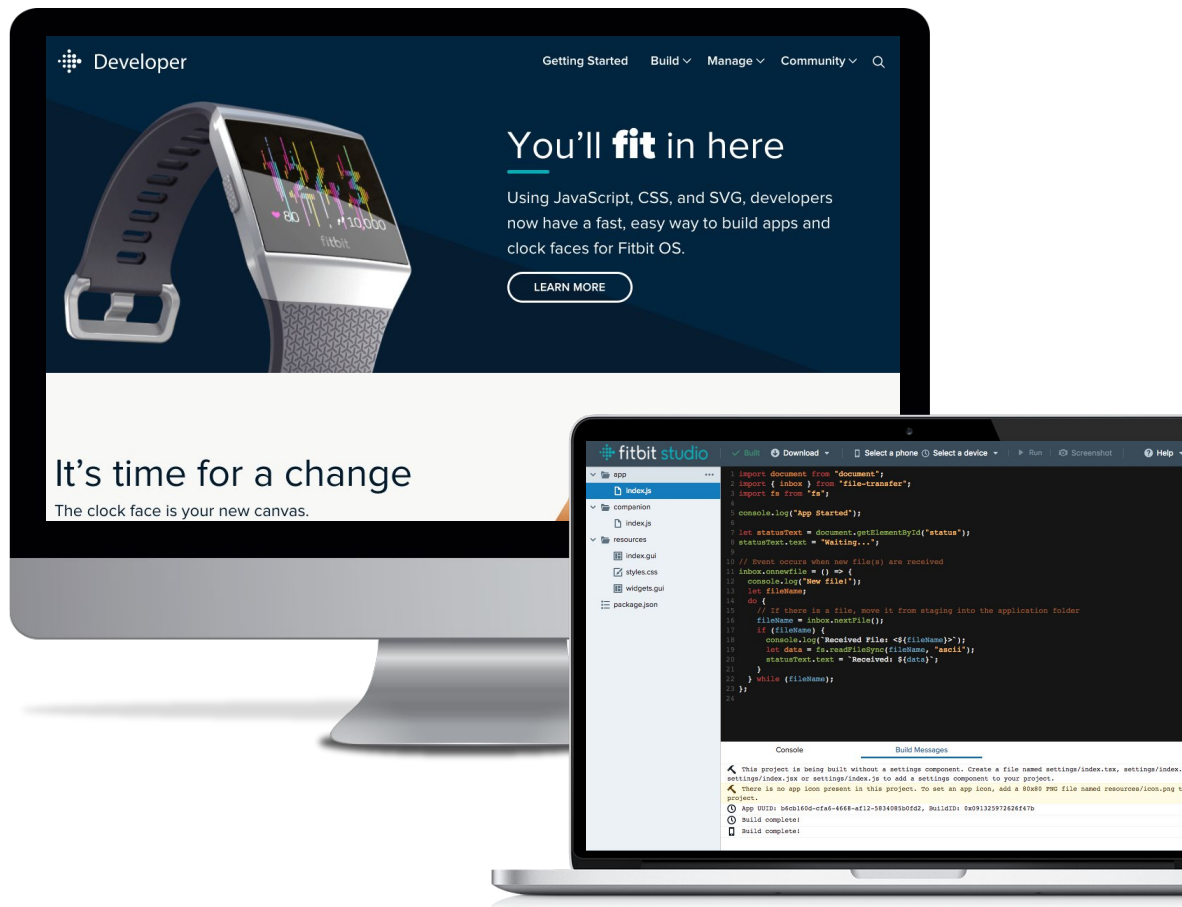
Developer

Getting Started Build Manage Community

You'll fit in here

Using JavaScript, CSS, and SVG, developers now have a fast, easy way to build apps and clock faces for Fitbit OS.

LEARN MORE

80 10,000 fitbit

It's time for a change

The clock face is your new canvas.

fitbit studio Built Download Select a phone Select a device Run Screenshot Help

app
index.js
companion
index.js
resources
index.gui
styles.css
widgets.gui
package.json

1 import document from "document";
2 import { inbox } from "file-transfer";
3 import fs from "fs";
4
5 console.log("App Started");
6
7 let statusText = document.getElementById("status");
8 statusText.text = "Waiting...";
9
10 // Event occurs when new file(s) are received
11 inbox.onnewfile = () => {
12 console.log("New file!");
13 let fileName;
14 do {
15 // If there is a file, move it from staging into the application folder
16 fileName = inbox.nextFile();
17 if (fileName) {
18 console.log(`Received File: <${fileName}>`);
19 let data = fs.readFileSync(fileName, "ascii");
20 statusText.text = `Received: ${data}`;
21 }
22 } while (fileName);
23 };
24

Console Build Messages

This project is being built without a settings component. Create a file named settings/index.tsx, settings/index. settings/index.jsx or settings/index.js to add a settings component to your project.
There is no app icon present in this project. To set an app icon, add a 80x80 PNG file named resources/icon.png t project.
App UUID: b6cb160d-cfa6-4668-af12-5834085b0fd2, BuildID: 0x091325972626f47b
Build complete!
Build complete!